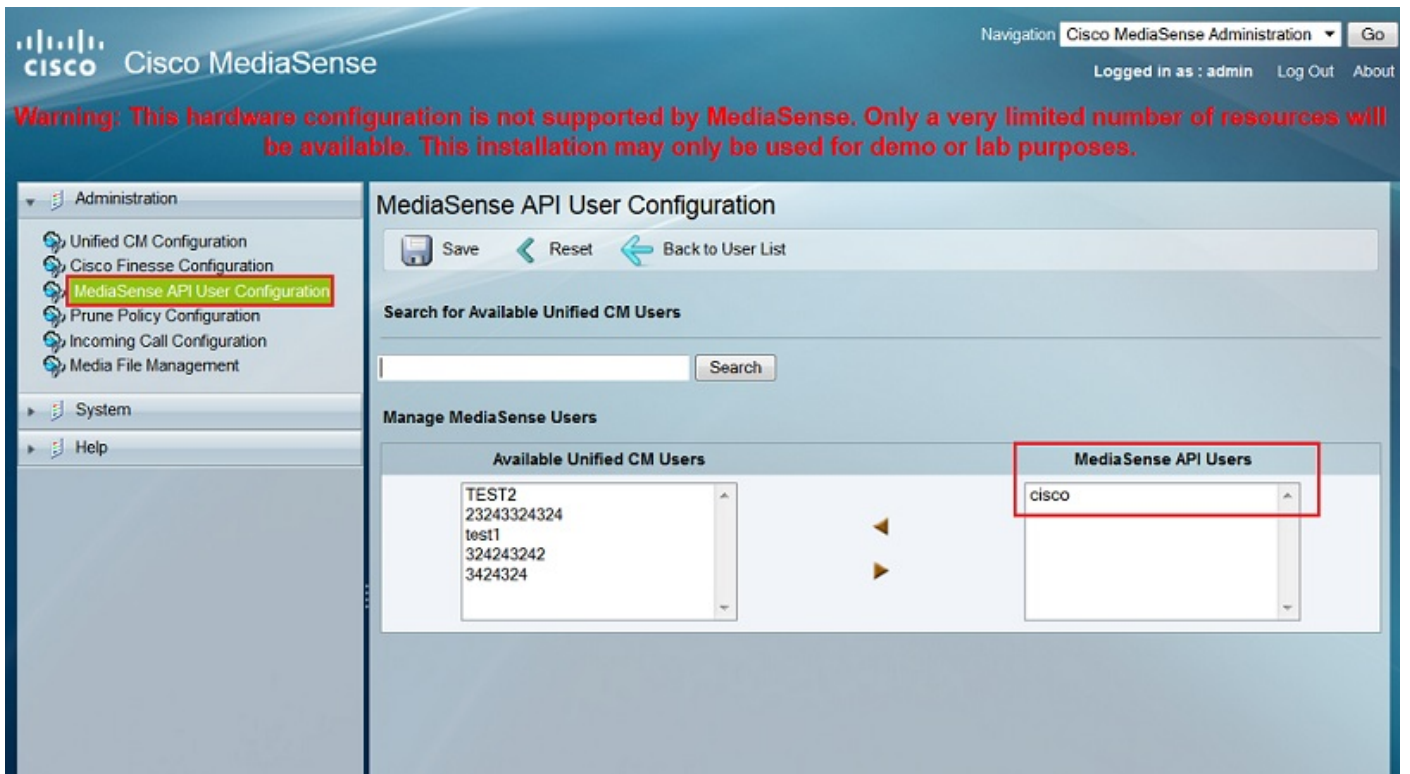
cisco Cisco MediaSense

Navigation Cisco MediaSense Administration Go

Logged in as : admin Log Out About

Warning: This hardware configuration is not supported by MediaSense. Only a very limited number of resources will be available. This installation may only be used for demo or lab purposes.

Administration

Unified CM Configuration
Cisco Finesse Configuration
MediaSense API User Configuration
Prune Policy Configuration
Incoming Call Configuration
Media File Management

System

Help

MediaSense API User Configuration

Save Reset Back to User List

Search for Available Unified CM Users

Search

Manage MediaSense Users

Available Unified CM Users

TEST2
23243324324
test1
324243242
3424324

MediaSense API Users

cisco